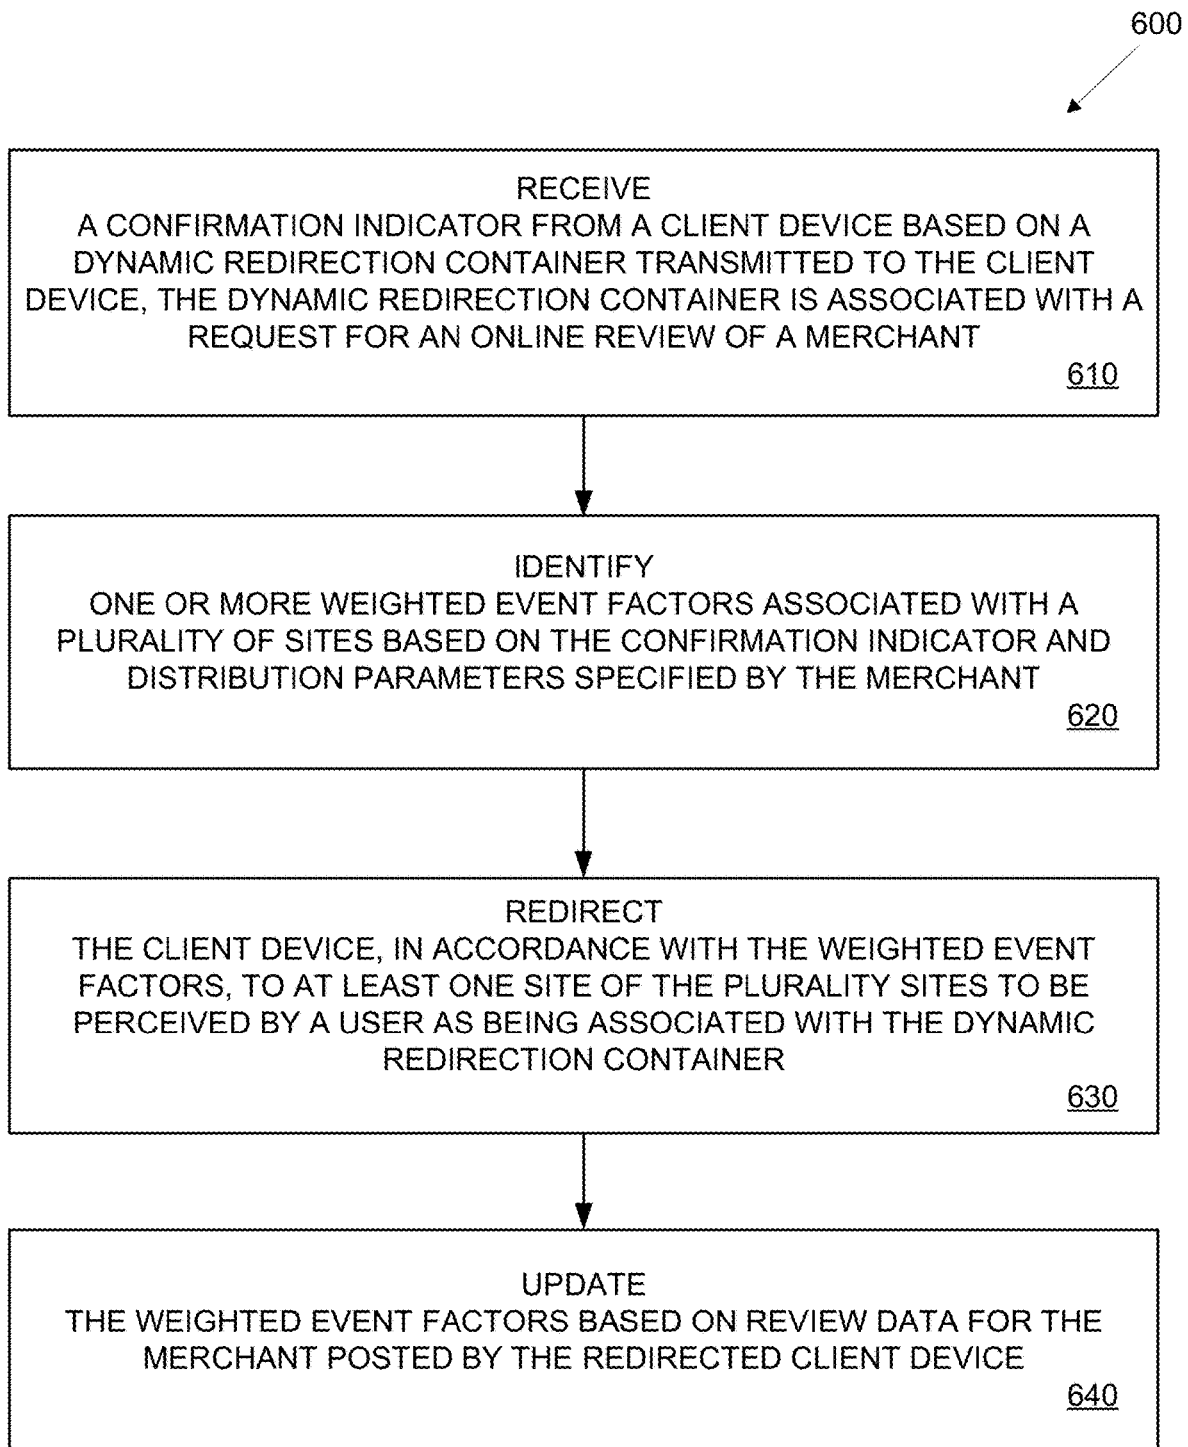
600

RECEIVE
A CONFIRMATION INDICATOR FROM A CLIENT DEVICE BASED ON A DYNAMIC REDIRECTION CONTAINER TRANSMITTED TO THE CLIENT DEVICE, THE DYNAMIC REDIRECTION CONTAINER IS ASSOCIATED WITH A REQUEST FOR AN ONLINE REVIEW OF A MERCHANT
610

IDENTIFY
ONE OR MORE WEIGHTED EVENT FACTORS ASSOCIATED WITH A PLURALITY OF SITES BASED ON THE CONFIRMATION INDICATOR AND DISTRIBUTION PARAMETERS SPECIFIED BY THE MERCHANT
620

REDIRECT
THE CLIENT DEVICE, IN ACCORDANCE WITH THE WEIGHTED EVENT FACTORS, TO AT LEAST ONE SITE OF THE PLURALITY SITES TO BE PERCEIVED BY A USER AS BEING ASSOCIATED WITH THE DYNAMIC REDIRECTION CONTAINER
630

UPDATE
THE WEIGHTED EVENT FACTORS BASED ON REVIEW DATA FOR THE MERCHANT POSTED BY THE REDIRECTED CLIENT DEVICE
640